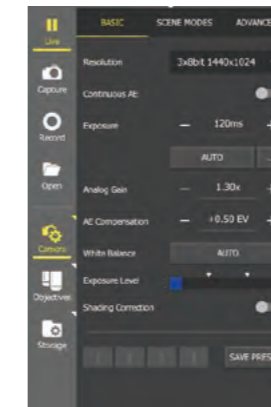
Live
Capture
Record
Open
Camera
Objectives
Storage

BASIC SCENE MODES ADVANCE

Resolution 3x8bit 1440x1024
Continuous AE
Exposure − 120ms +
AUTO
Analog Gain − 1.30x +
AE Compensation − +0.50 EV +
White Balance AUTO
Exposure Level
Shading Correction

SAVE PRES